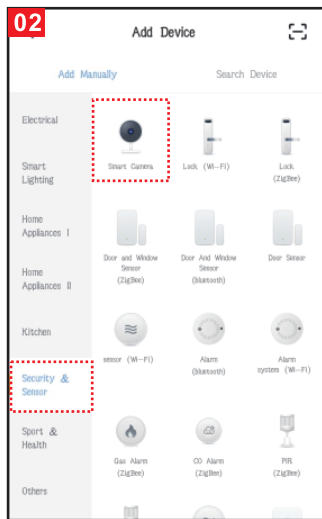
02

Add Device

Add Manually

Search Device

Electrical

Smart Lighting

Home Appliances I

Home Appliances II

Kitchen

Security & Sensor

Sport & Health

Others

Smart Camera

Lock (Wi-Fi)

Lock (ZigBee)

Door and Window Sensor (ZigBee)

Door And Window Sensor (bluetooth)

Door Sensor

sensor (Wi-Fi)

Alarm (bluetooth)

Alarm system (Wi-Fi)

Gas Alarm (ZigBee)

CO Alarm (ZigBee)

PIR (ZigBee)